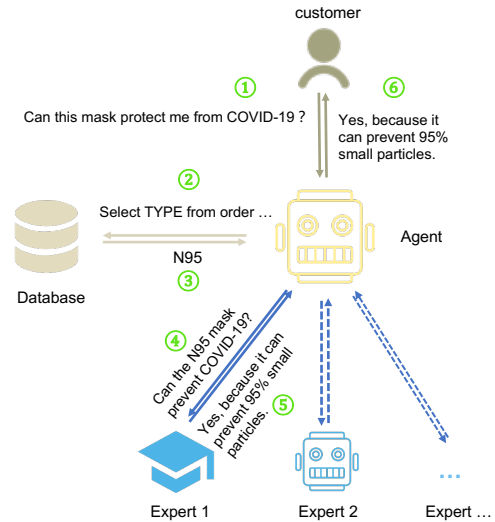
customer

①

Can this mask protect me from COVID-19 ?

⑥

Yes, because it can prevent 95% small particles.

②

Select TYPE from order …

N95

③

Database

Agent

④

Can the N95 mask prevent COVID-19?

⑤

Yes, because it can prevent 95% small particles.

…

Expert 1

Expert 2

Expert …